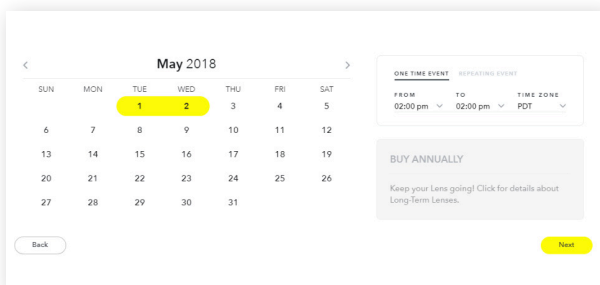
May 2018

| SUN | MON | TUE | WED | THU | FRI | SAT |
|---|---|---|---|---|---|---|
| | | 1 | 2 | 3 | 4 | 5 |
| 6 | 7 | 8 | 9 | 10 | 11 | 12 |
| 13 | 14 | 15 | 16 | 17 | 18 | 19 |
| 20 | 21 | 22 | 23 | 24 | 25 | 26 |
| 27 | 28 | 29 | 30 | 31 | | |

ONE TIME EVENT REPEATING EVENT

FROM 02:00 pm
TO 02:00 pm
TIME ZONE PDT

BUY ANNUALLY

Keep your Lens going! Click for details about Long-Term Lenses.

Back

Next